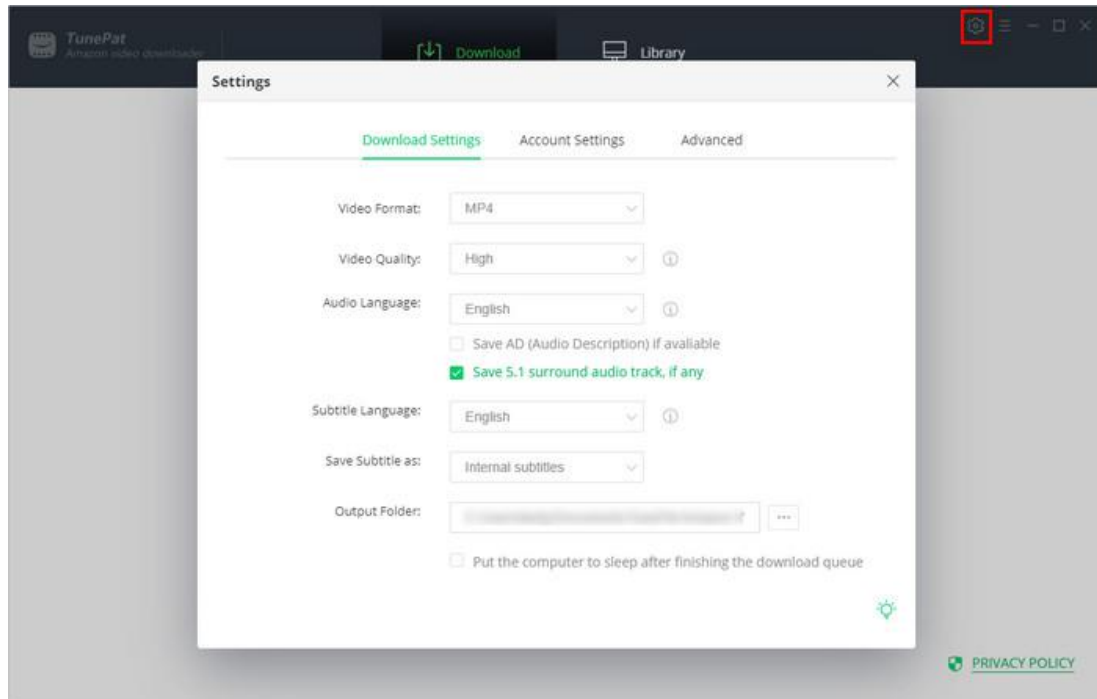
TunePat
Amazon video downloader

Download

Library

Settings

Download Settings

Account Settings

Advanced

Video Format:
MP4

Video Quality:
High

Audio Language:
English

Save AD (Audio Description) if avaliable

Save 5.1 surround audio track, if any

Subtitle Language:
English

Save Subtitle as:
Internal subtitles

Output Folder:
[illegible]

...

Put the computer to sleep after finishing the download queue

PRIVACY POLICY